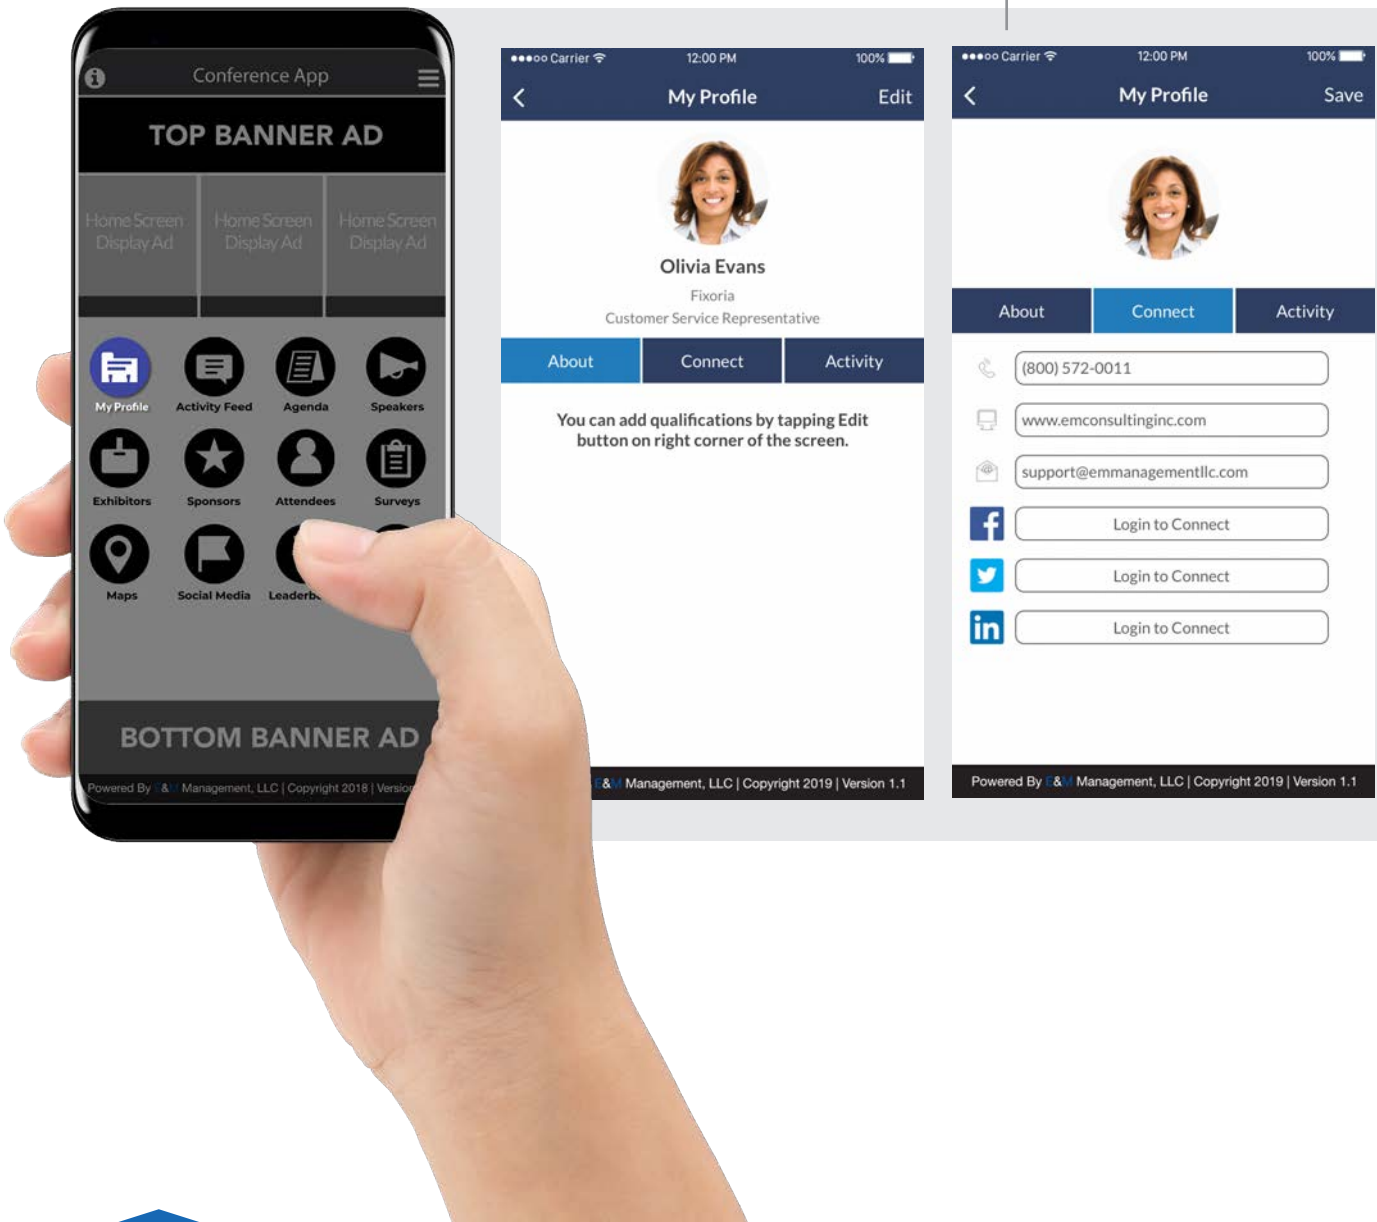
Conference App

TOP BANNER AD

Home Screen Display Ad

Home Screen Display Ad

Home Screen Display Ad

My Profile
Activity Feed
Agenda
Speakers
Exhibitors
Sponsors
Attendees
Surveys
Maps
Social Media
Leaderb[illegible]

BOTTOM BANNER AD

Powered By E&M Management, LLC | Copyright 2018 | Versio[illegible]

●●●○○ Carrier 12:00 PM 100%

My Profile Edit

Olivia Evans
Fixoria
Customer Service Representative

About
Connect
Activity

You can add qualifications by tapping Edit button on right corner of the screen.

E&M Management, LLC | Copyright 2019 | Version 1.1

●●●○○ Carrier 12:00 PM 100%

My Profile Save

About
Connect
Activity

(800) 572-0011
www.emconsultinginc.com
support@emmanagementllc.com
Login to Connect
Login to Connect
Login to Connect

Powered By E&M Management, LLC | Copyright 2019 | Version 1.1